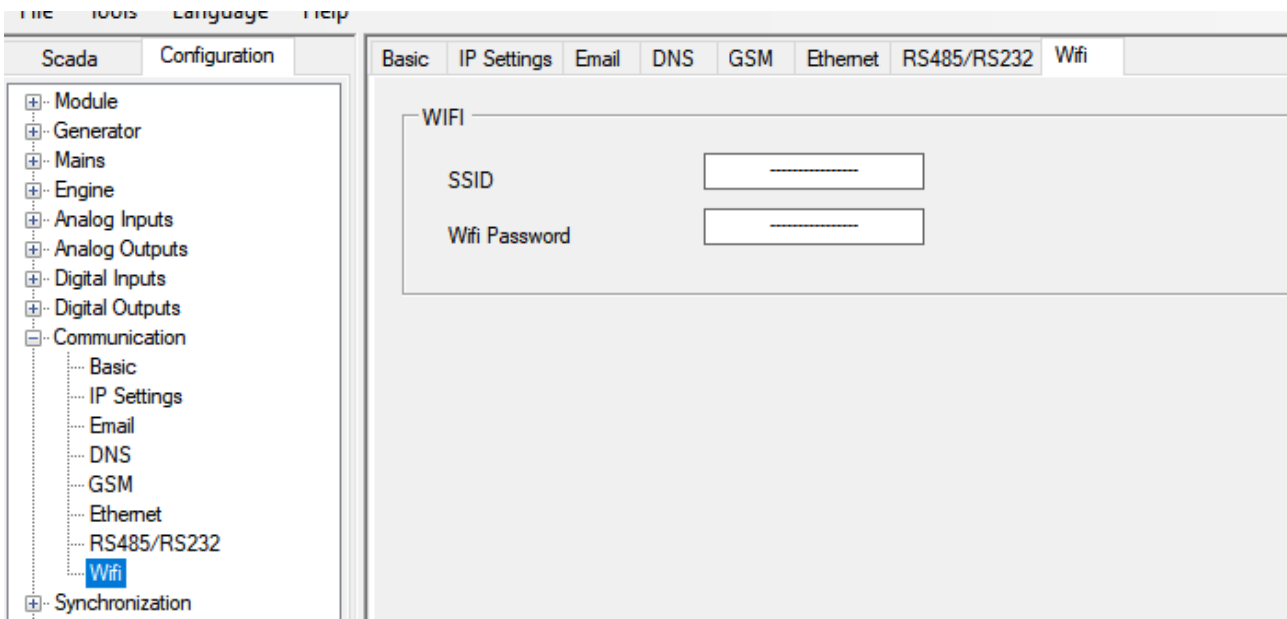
File Tools Language Help

Scada Configuration

Module
Generator
Mains
Engine
Analog Inputs
Analog Outputs
Digital Inputs
Digital Outputs
Communication
Basic
IP Settings
Email
DNS
GSM
Ethernet
RS485/RS232
Wifi
Synchronization

Basic IP Settings Email DNS GSM Ethernet RS485/RS232 Wifi

WIFI

SSID ----------------

Wifi Password ----------------